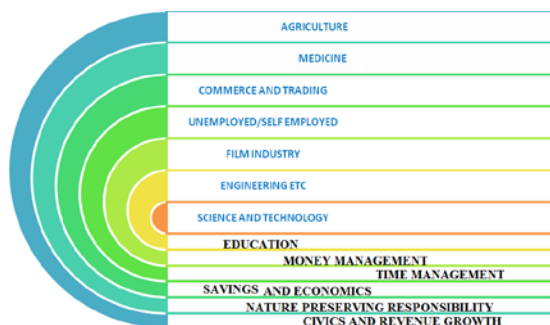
AGRICULTURE
MEDICINE
COMMERCE AND TRADING
UNEMPLOYED/SELF EMPLOYED
FILM INDUSTRY
ENGINEERING ETC
SCIENCE AND TECHNOLOGY
EDUCATION
MONEY MANAGEMENT
TIME MANAGEMENT
SAVINGS AND ECONOMICS
NATURE PRESERVING RESPONSIBILITY
CIVICS AND REVENUE GROWTH